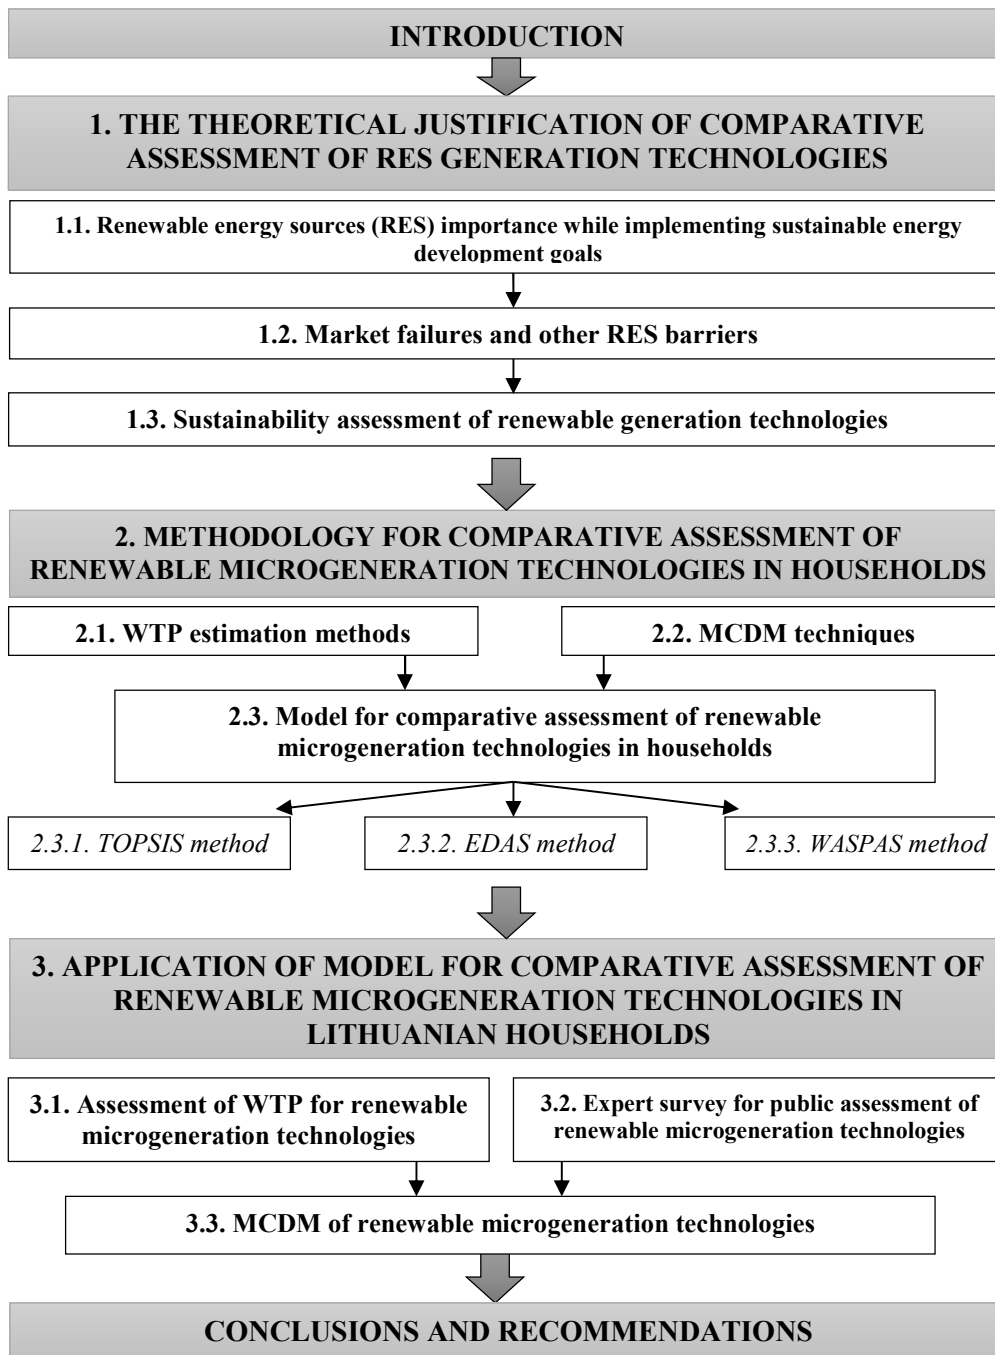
INTRODUCTION

1. THE THEORETICAL JUSTIFICATION OF COMPARATIVE ASSESSMENT OF RES GENERATION TECHNOLOGIES

1.1. Renewable energy sources (RES) importance while implementing sustainable energy development goals

1.2. Market failures and other RES barriers

1.3. Sustainability assessment of renewable generation technologies

2. METHODOLOGY FOR COMPARATIVE ASSESSMENT OF RENEWABLE MICROGENERATION TECHNOLOGIES IN HOUSEHOLDS

2.1. WTP estimation methods

2.2. MCDM techniques

2.3. Model for comparative assessment of renewable microgeneration technologies in households

2.3.1. TOPSIS method

2.3.2. EDAS method

2.3.3. WASPAS method

3. APPLICATION OF MODEL FOR COMPARATIVE ASSESSMENT OF RENEWABLE MICROGENERATION TECHNOLOGIES IN LITHUANIAN HOUSEHOLDS

3.1. Assessment of WTP for renewable microgeneration technologies

3.2. Expert survey for public assessment of renewable microgeneration technologies

3.3. MCDM of renewable microgeneration technologies

CONCLUSIONS AND RECOMMENDATIONS